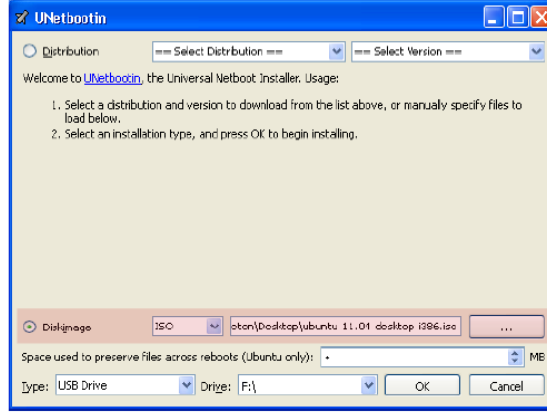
UNetbootin

Distribution == Select Distribution == == Select Version ==

Welcome to UNetbootin, the Universal Netboot Installer. Usage:

1. Select a distribution and version to download from the list above, or manually specify files to load below.
2. Select an installation type, and press OK to begin installing.

Diskimage ISO oton\Desktop\ubuntu 11.04 desktop i386.iso ...

Space used to preserve files across reboots (Ubuntu only): * MB

Type: USB Drive Drive: F:\ OK Cancel